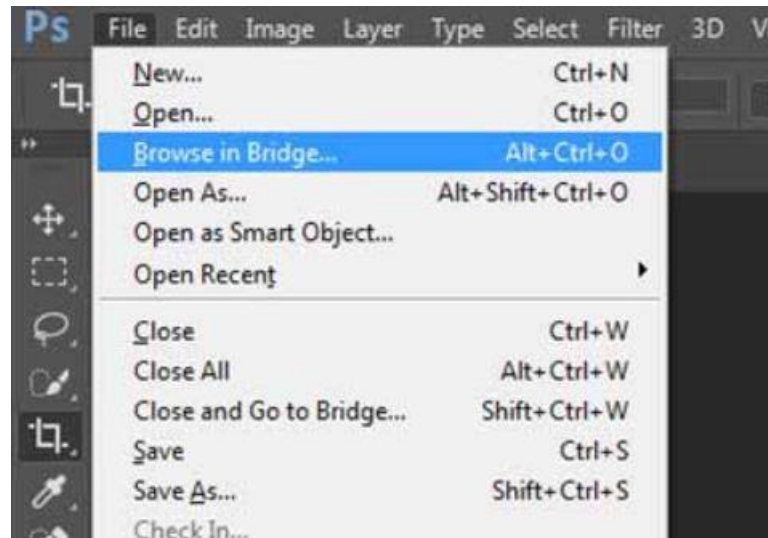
Ps File Edit Image Layer Type Select Filter 3D V

New... Ctrl+N
Open... Ctrl+O
Browse in Bridge... Alt+Ctrl+O
Open As... Alt+Shift+Ctrl+O
Open as Smart Object...
Open Recent
Close Ctrl+W
Close All Alt+Ctrl+W
Close and Go to Bridge... Shift+Ctrl+W
Save Ctrl+S
Save As... Shift+Ctrl+S
Check In...